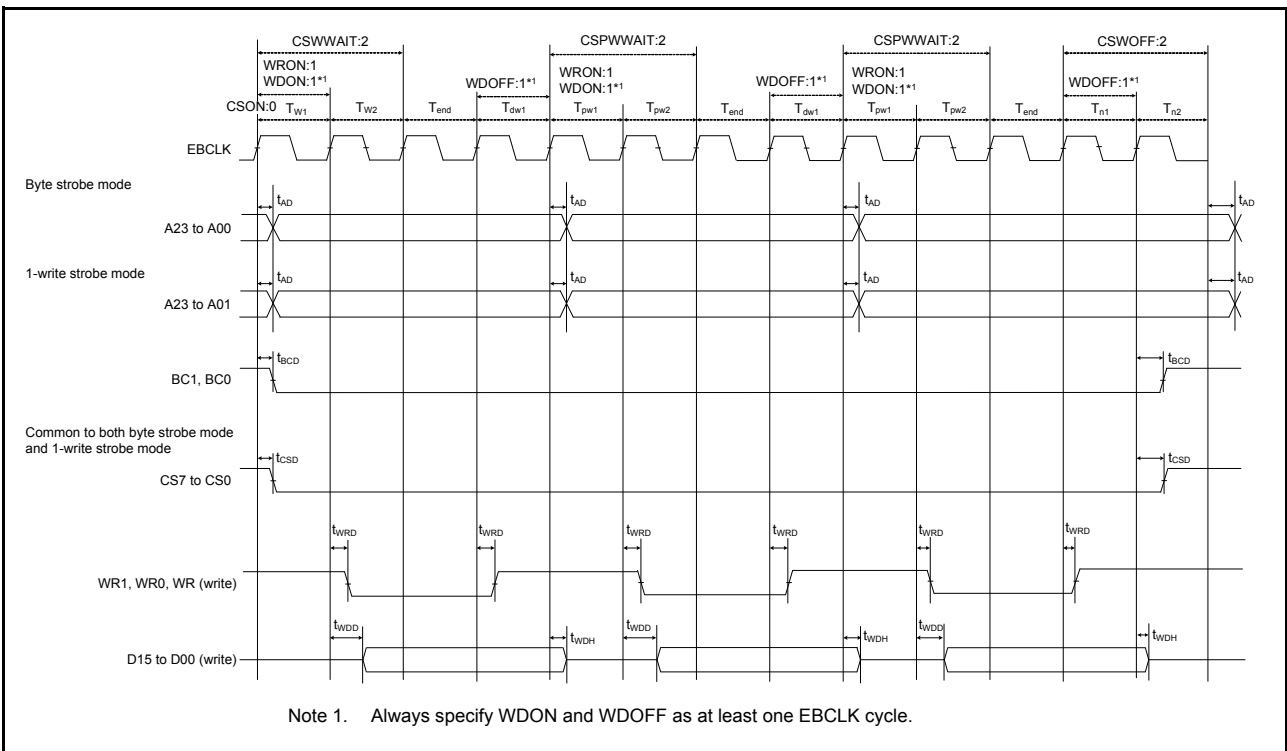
CSWWAIT:2

CSPWWAIT:2

CSPWWAIT:2

CSWOFF:2

WRON:1
WDON:1*1

WDOFF:1*1

WRON:1
WDON:1*1

WDOFF:1*1

WRON:1
WDON:1*1

WDOFF:1*1

CSON:0 $T_{W1}$ $T_{W2}$ $T_{end}$ $T_{dw1}$ $T_{pw1}$ $T_{pw2}$ $T_{end}$ $T_{dw1}$ $T_{pw1}$ $T_{pw2}$ $T_{end}$ $T_{n1}$ $T_{n2}$

EBCLK

Byte strobe mode

$t_{AD}$ $t_{AD}$ $t_{AD}$ $t_{AD}$

A23 to A00

1-write strobe mode

$t_{AD}$ $t_{AD}$ $t_{AD}$ $t_{AD}$

A23 to A01

$t_{BCD}$ $t_{BCD}$

BC1, BC0

Common to both byte strobe mode and 1-write strobe mode

$t_{CSD}$ $t_{CSD}$

CS7 to CS0

$t_{WRD}$ $t_{WRD}$ $t_{WRD}$ $t_{WRD}$ $t_{WRD}$ $t_{WRD}$

WR1, WR0, WR (write)

$t_{WDD}$ $t_{WDH}$ $t_{WDD}$ $t_{WDH}$ $t_{WDD}$ $t_{WDH}$

D15 to D00 (write)

Note 1. Always specify WDON and WDOFF as at least one EBCLK cycle.